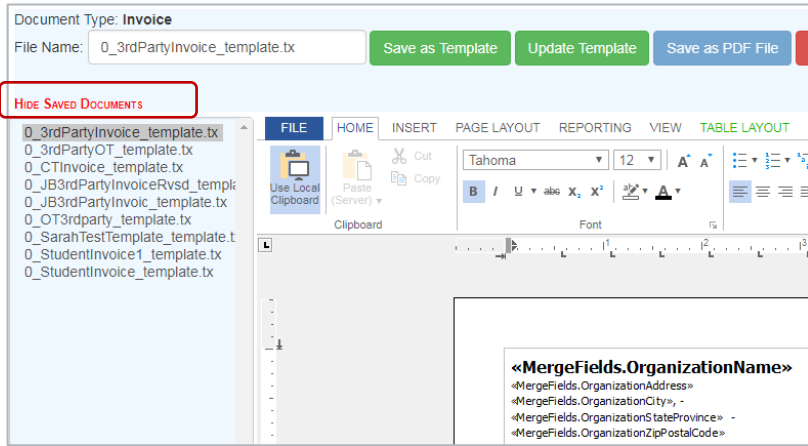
Document Type: **Invoice**

File Name: 0_3rdPartyInvoice_template.tx

Save as Template | Update Template | Save as PDF File

HIDE SAVED DOCUMENTS

0_3rdPartyInvoice_template.tx
0_3rdPartyOT_template.tx
0_CTInvoice_template.tx
0_JB3rdPartyInvoiceRvsd_templa
0_JB3rdPartyInvoic_template.tx
0_OT3rdparty_template.tx
0_SarahTestTemplate_template.t
0_StudentInvoice1_template.tx
0_StudentInvoice_template.tx

FILE | HOME | INSERT | PAGE LAYOUT | REPORTING | VIEW | TABLE LAYOUT

Use Local Clipboard

Paste (Server)

Cut

Copy

Clipboard

Tahoma

12

B I U abc $X_2$ $X^2$

Font

«MergeFields.OrganizationName»

«MergeFields.OrganizationAddress»

«MergeFields.OrganizationCity», -

«MergeFields.OrganizationStateProvince» -

«MergeFields.OrganizationZipPostalCode»